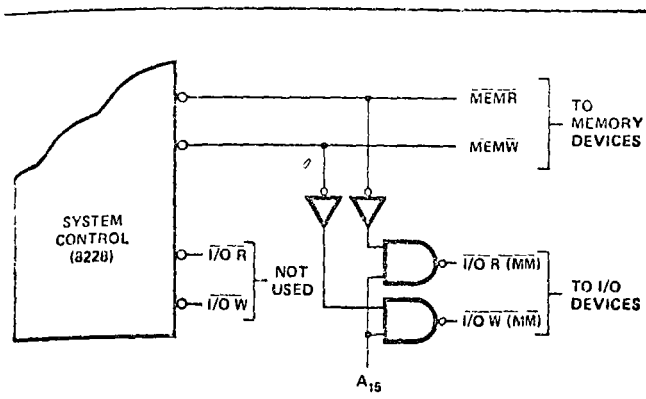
SYSTEM CONTROL (8228)

$\overline{MEMR}$

$\overline{MEMW}$

TO MEMORY DEVICES

$\overline{I/O\ R}$

$\overline{I/O\ W}$

NOT USED

$\overline{I/O\ R}$ $\overline{(MM)}$

$\overline{I/O\ W}$ $\overline{(MM)}$

TO I/O DEVICES

$A_{15}$